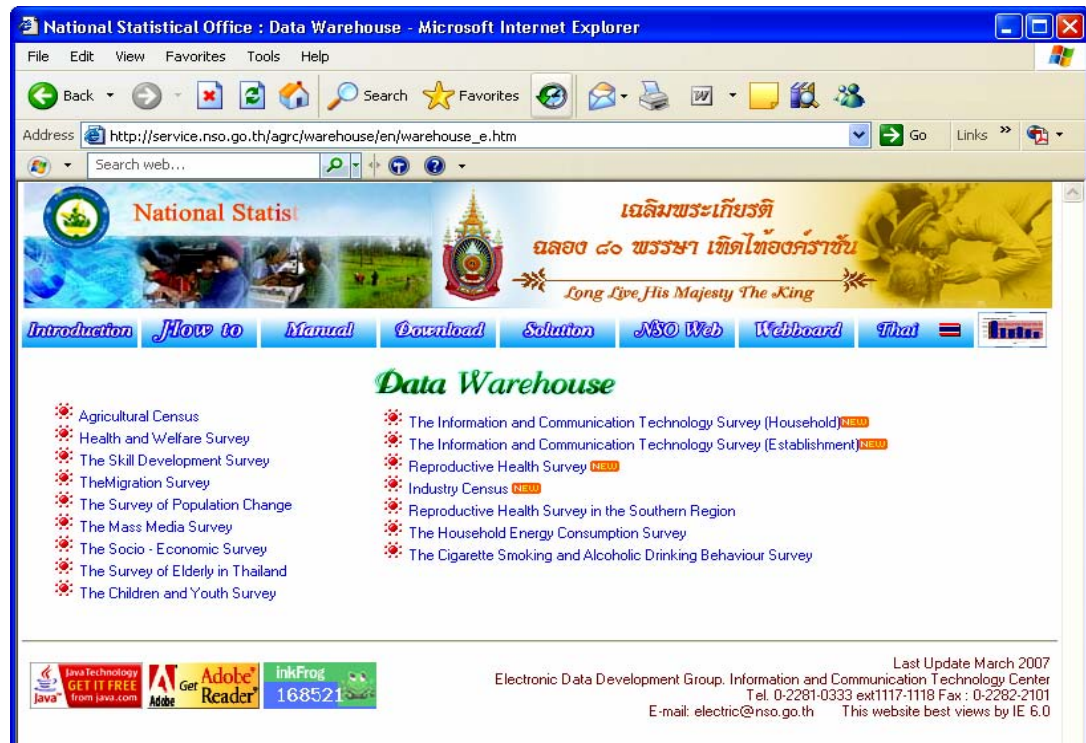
National Statistical Office : Data Warehouse - Microsoft Internet Explorer

File Edit View Favorites Tools Help

Back Search Favorites

Address http://service.nso.go.th/agrc/warehouse/en/warehouse_e.htm Go Links

Search web...

National Statist

เฉลิมพระเกียรติ
ฉลอง ๘๐ พรรษา เทิดไท้องค์ราชัน
Long Live His Majesty The King

Introduction How to Manual Download Solution NSO Web Webboard Thai

Data Warehouse

Agricultural Census
Health and Welfare Survey
The Skill Development Survey
TheMigration Survey
The Survey of Population Change
The Mass Media Survey
The Socio - Economic Survey
The Survey of Elderly in Thailand
The Children and Youth Survey

The Information and Communication Technology Survey (Household) NEW
The Information and Communication Technology Survey (Establishment) NEW
Reproductive Health Survey NEW
Industry Census NEW
Reproductive Health Survey in the Southern Region
The Household Energy Consumption Survey
The Cigarette Smoking and Alcoholic Drinking Behaviour Survey

Java Technology GET IT FREE from java.com Java
Get Adobe Reader Adobe
inkFrog 168521

Last Update March 2007
Electronic Data Development Group. Information and Communication Technology Center
Tel. 0-2281-0333 ext1117-1118 Fax : 0-2282-2101
E-mail: electric@nso.go.th This website best views by IE 6.0